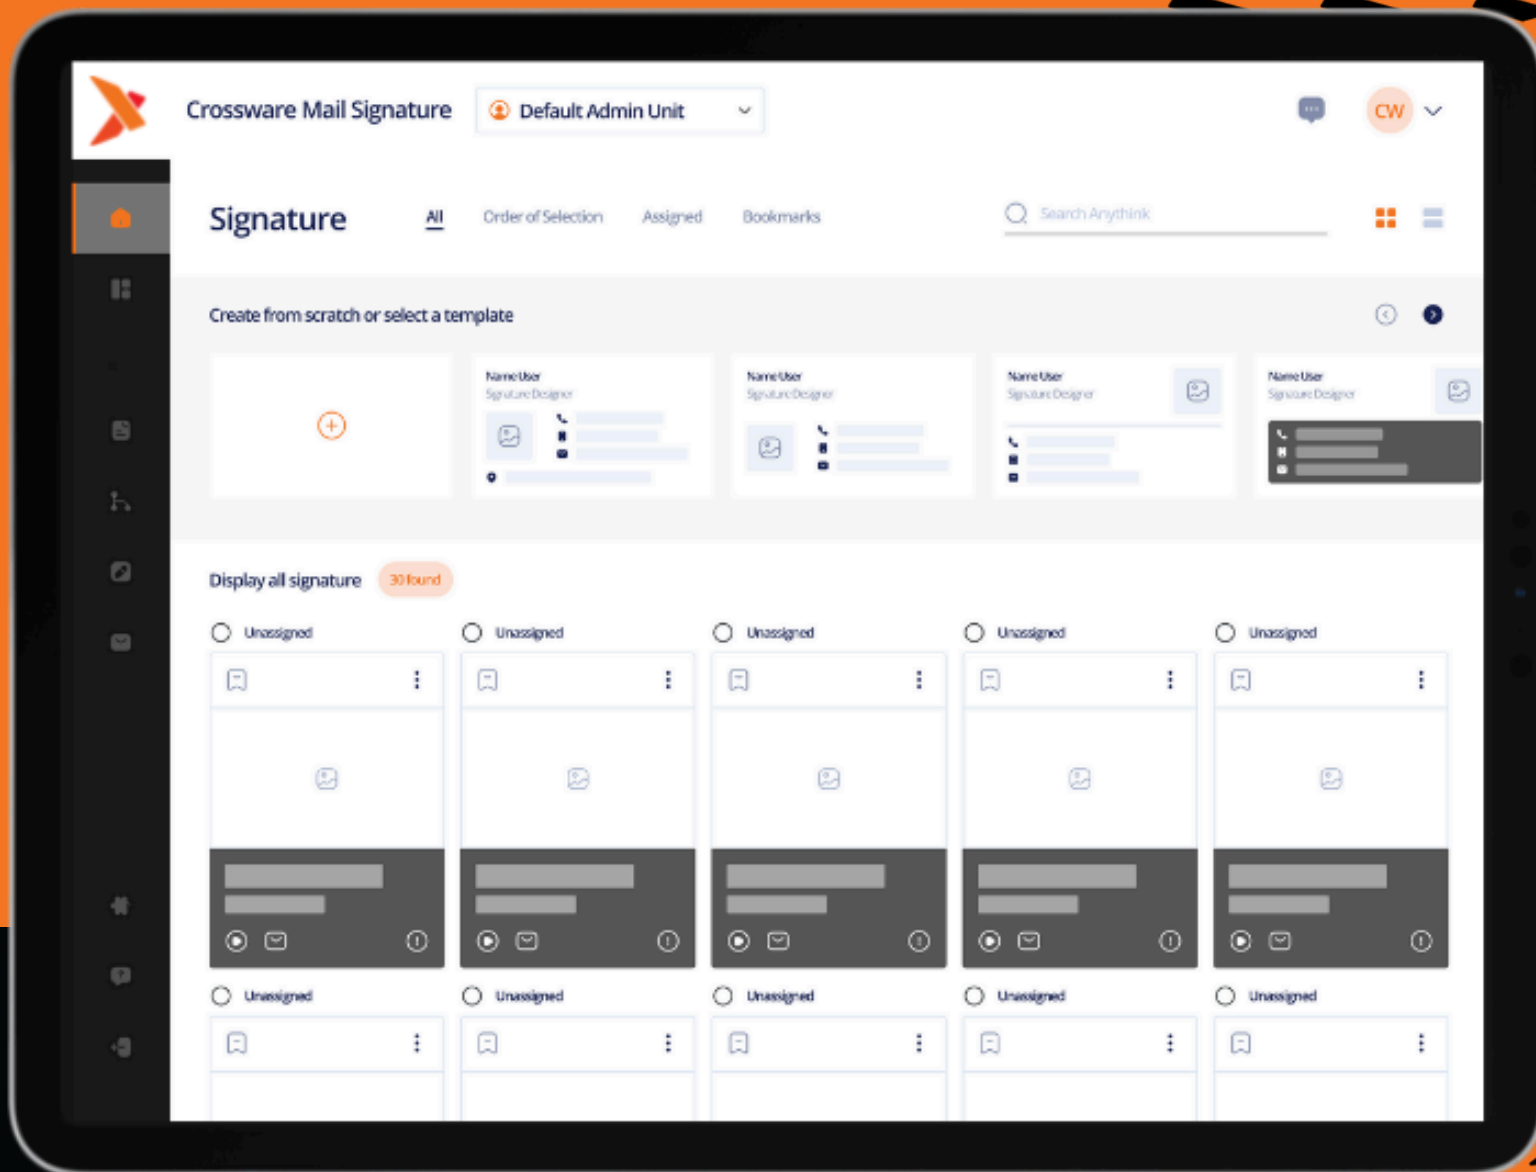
Crossware Mail Signature

Default Admin Unit

CW

Signature

All

Order of Selection

Assigned

Bookmarks

Search Anythink

Create from scratch or select a template

Name User
Signature Designer

Name User
Signature Designer

Name User
Signature Designer

Name User
Signature Designer

Display all signature

30 found

Unassigned

Unassigned

Unassigned

Unassigned

Unassigned

Unassigned

Unassigned

Unassigned

Unassigned

Unassigned